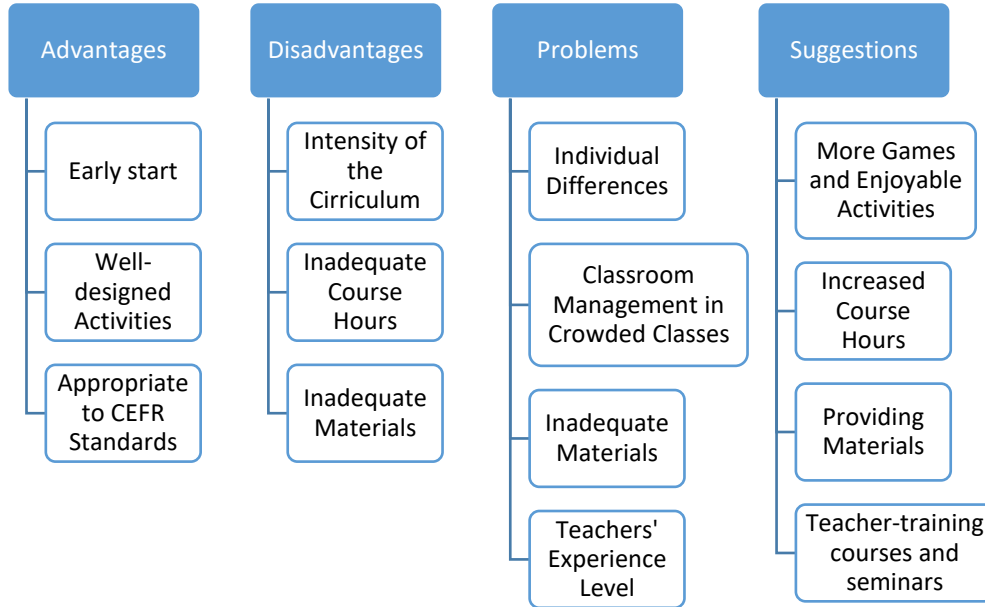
Advantages

Early start

Well-designed Activities

Appropriate to CEFR Standards

Disadvantages

Intensity of the Cirriculum

Inadequate Course Hours

Inadequate Materials

Problems

Individual Differences

Classroom Management in Crowded Classes

Inadequate Materials

Teachers' Experience Level

Suggestions

More Games and Enjoyable Activities

Increased Course Hours

Providing Materials

Teacher-training courses and seminars